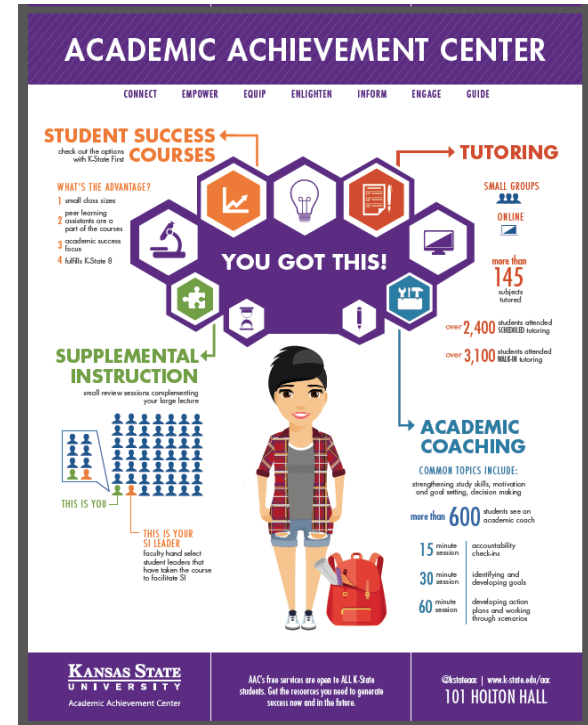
ACADEMIC ACHIEVEMENT CENTER

CONNECT EMPOWER EQUIP ENLIGHTEN INFORM ENGAGE GUIDE

STUDENT SUCCESS COURSES

check out the options with K-State First

WHAT'S THE ADVANTAGE?

1 small class sizes

2 peer learning assistants are a part of the courses

3 academic success focus

4 fulfills K-State 8

TUTORING

SMALL GROUPS

ONLINE

more than 145 subjects tutored

over 2,400 students attended SCHEDULED tutoring

over 3,100 students attended WALK-IN tutoring

YOU GOT THIS!

SUPPLEMENTAL INSTRUCTION

small review sessions complementing your large lecture

THIS IS YOU

THIS IS YOUR SI LEADER

faculty hand select student leaders that have taken the course to facilitate SI

ACADEMIC COACHING

COMMON TOPICS INCLUDE:

strengthening study skills, motivation and goal setting, decision making

more than 600 students see an academic coach

15 minute session | accountability check-ins

30 minute session | identifying and developing goals

60 minute session | developing action plans and working through scenarios

KANSAS STATE UNIVERSITY

Academic Achievement Center

AAC's free services are open to ALL K-State students. Get the resources you need to generate success now and in the future.

@kstateaac | www.k-state.edu/aac

101 HOLTON HALL